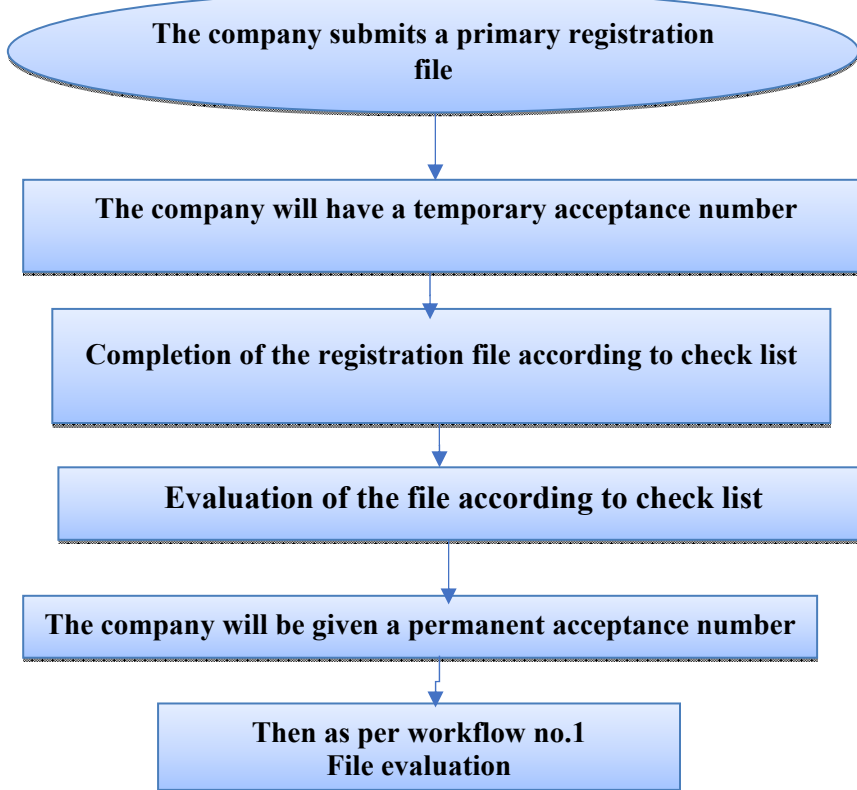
The company submits a primary registration file

The company will have a temporary acceptance number

Completion of the registration file according to check list

Evaluation of the file according to check list

The company will be given a permanent acceptance number

Then as per workflow no.1
File evaluation